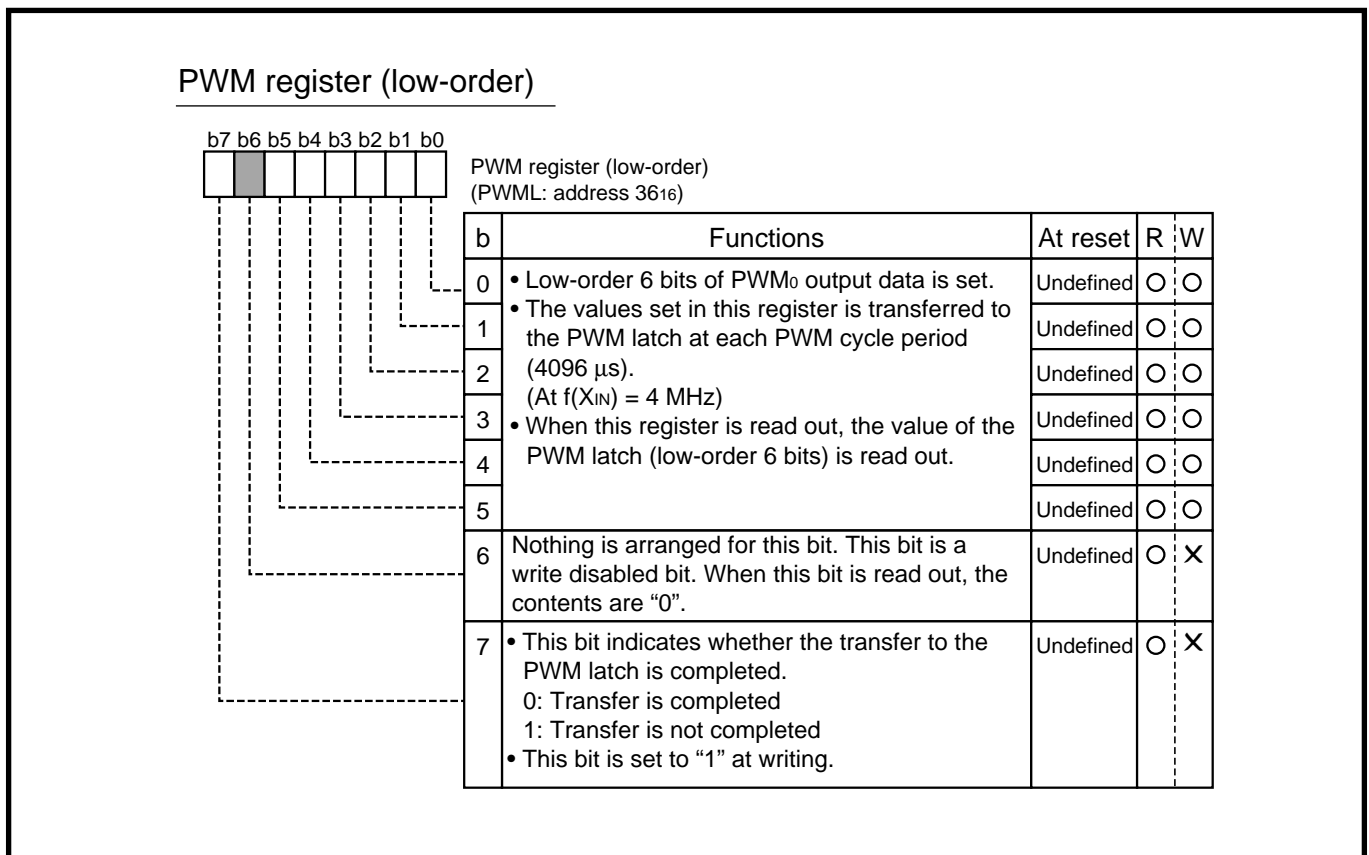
PWM register (low-order)

b7 b6 b5 b4 b3 b2 b1 b0

PWM register (low-order)
(PWML: address $36_{16}$)

| b | Functions | At reset | R | W |
|---|---|---|---|---|
| 0 | • Low-order 6 bits of PWM$_0$ output data is set. • The values set in this register is transferred to the PWM latch at each PWM cycle period (4096 µs). (At f($X_{IN}$) = 4 MHz) • When this register is read out, the value of the PWM latch (low-order 6 bits) is read out. | Undefined | O | O |
| 1 | | Undefined | O | O |
| 2 | | Undefined | O | O |
| 3 | | Undefined | O | O |
| 4 | | Undefined | O | O |
| 5 | | Undefined | O | O |
| 6 | Nothing is arranged for this bit. This bit is a write disabled bit. When this bit is read out, the contents are “0”. | Undefined | O | X |
| 7 | • This bit indicates whether the transfer to the PWM latch is completed. 0: Transfer is completed 1: Transfer is not completed • This bit is set to “1” at writing. | Undefined | O | X |